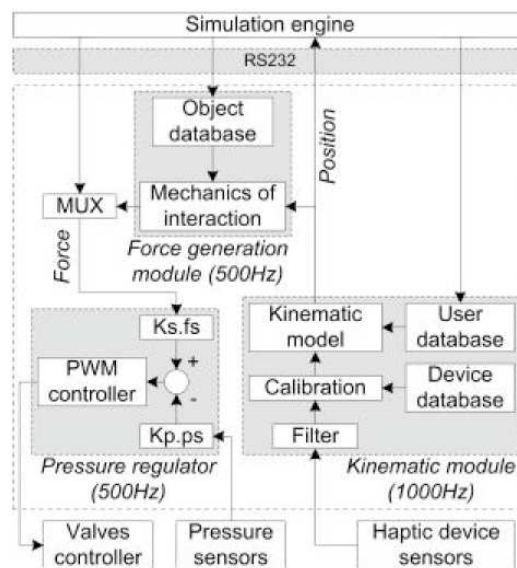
Simulation engine

RS232

Object database

Mechanics of interaction

MUX

Position

Force

Force generation module (500Hz)

Ks.fs

+

PWM controller

-

Kp.ps

Pressure regulator (500Hz)

Kinematic model

User database

Calibration

Device database

Filter

Kinematic module (1000Hz)

Valves controller

Pressure sensors

Haptic device sensors